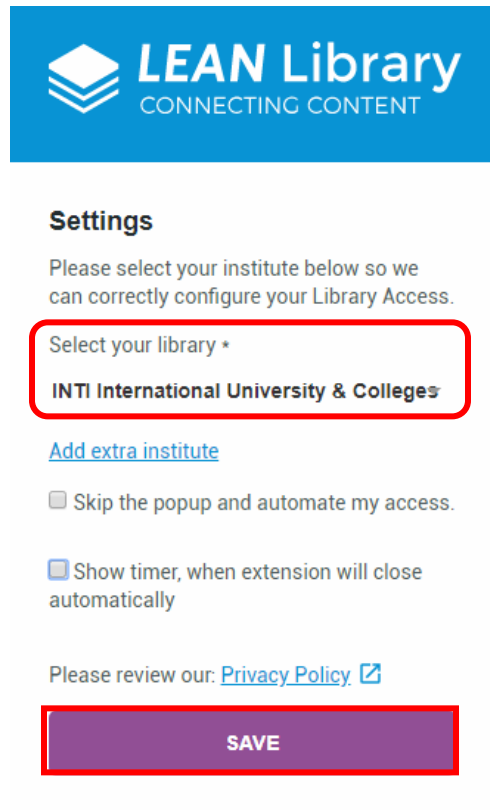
LEAN Library
CONNECTING CONTENT

Settings

Please select your institute below so we can correctly configure your Library Access.

Select your library *

INTI International University & Colleges

Add extra institute

Skip the popup and automate my access.

Show timer, when extension will close automatically

Please review our: Privacy Policy

SAVE